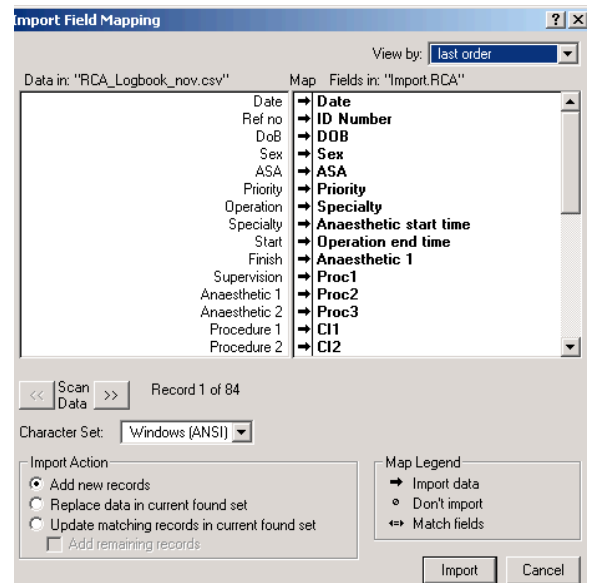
Import Field Mapping

?

View by: last order

Data in: "RCA_Logbook_nov.csv" Map Fields in: "Import.RCA"

| Data in | Map | Fields in |
|---|---|---|
| Date | → | Date |
| Ref no | → | ID Number |
| DoB | → | DOB |
| Sex | → | Sex |
| ASA | → | ASA |
| Priority | → | Priority |
| Operation | → | Specialty |
| Specialty | → | Anaesthetic start time |
| Start | → | Operation end time |
| Finish | → | Anaesthetic 1 |
| Supervision | → | Proc1 |
| Anaesthetic 1 | → | Proc2 |
| Anaesthetic 2 | → | Proc3 |
| Procedure 1 | → | CI1 |
| Procedure 2 | → | CI2 |

<< Scan Data >> Record 1 of 84

Character Set: Windows (ANSI)

Import Action
Add new records
Replace data in current found set
Update matching records in current found set
Add remaining records

Map Legend
Import data
Don't import
Match fields

Import Cancel